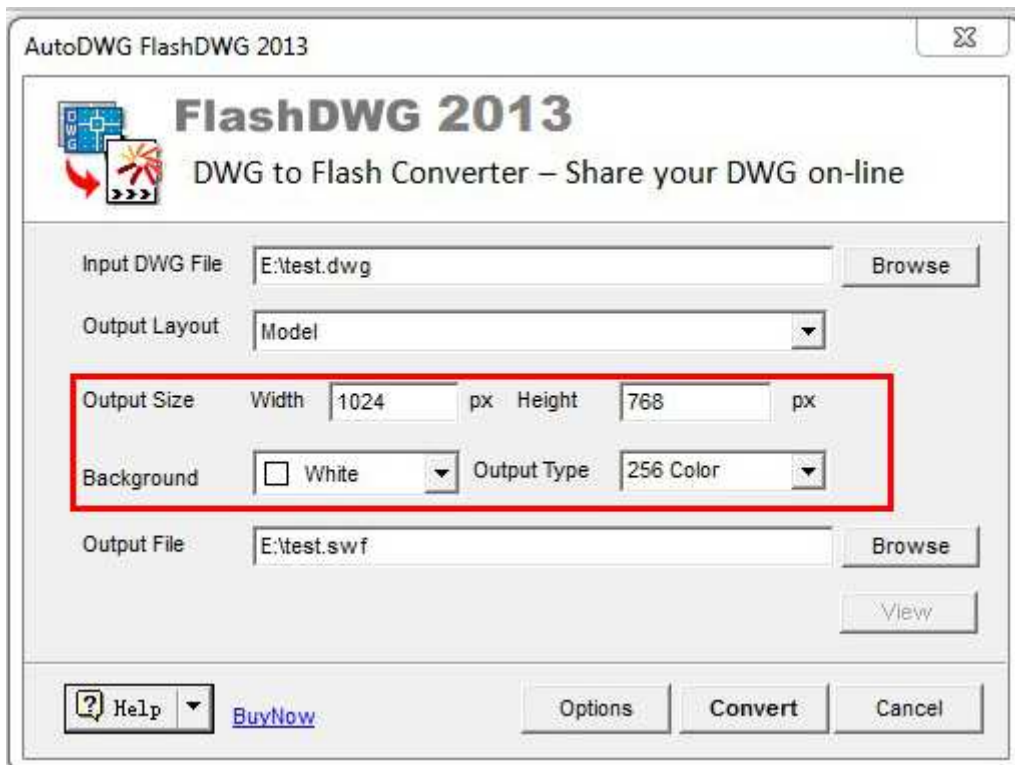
AutoDWG FlashDWG 2013

FlashDWG 2013

DWG to Flash Converter – Share your DWG on-line

Input DWG File E:\test.dwg Browse

Output Layout Model

Output Size Width 1024 px Height 768 px

Background White Output Type 256 Color

Output File E:\test.swf Browse

View

Help BuyNow Options Convert Cancel